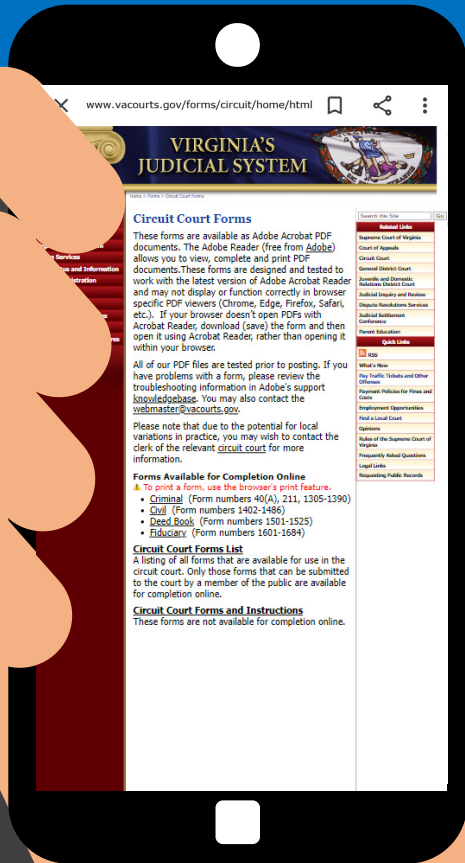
www.vacourts.gov/forms/circuit/home/html

VIRGINIA'S JUDICIAL SYSTEM

Home > Forms > Circuit Court Forms

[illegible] Services
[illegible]s and Information
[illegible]istration

Circuit Court Forms

These forms are available as Adobe Acrobat PDF documents. The Adobe Reader (free from Adobe) allows you to view, complete and print PDF documents.These forms are designed and tested to work with the latest version of Adobe Acrobat Reader and may not display or function correctly in browser specific PDF viewers (Chrome, Edge, Firefox, Safari, etc.). If your browser doesn't open PDFs with Acrobat Reader, download (save) the form and then open it using Acrobat Reader, rather than opening it within your browser.

All of our PDF files are tested prior to posting. If you have problems with a form, please review the troubleshooting information in Adobe's support knowledgebase. You may also contact the webmaster@vacourts.gov.

Please note that due to the potential for local variations in practice, you may wish to contact the clerk of the relevant circuit court for more information.

Forms Available for Completion Online
⚠ To print a form, use the browser's print feature.
• Criminal (Form numbers 40(A), 211, 1305-1390)
• Civil (Form numbers 1402-1486)
• Deed Book (Form numbers 1501-1525)
• Fiduciary (Form numbers 1601-1684)

Circuit Court Forms List
A listing of all forms that are available for use in the circuit court. Only those forms that can be submitted to the court by a member of the public are available for completion online.

Circuit Court Forms and Instructions
These forms are not available for completion online.

Search this Site Go

Related Links
Supreme Court of Virginia
Court of Appeals
Circuit Court
General District Court
Juvenile and Domestic Relations District Court
Judicial Inquiry and Review
Dispute Resolutions Services
Judicial Settlement Conference
Parent Education

Quick Links
RSS
What's New
Pay Traffic Tickets and Other Offenses
Payment Policies for Fines and Costs
Employment Opportunities
Find a Local Court
Opinions
Rules of the Supreme Court of Virginia
Frequently Asked Questions
Legal Links
Requesting Public Records